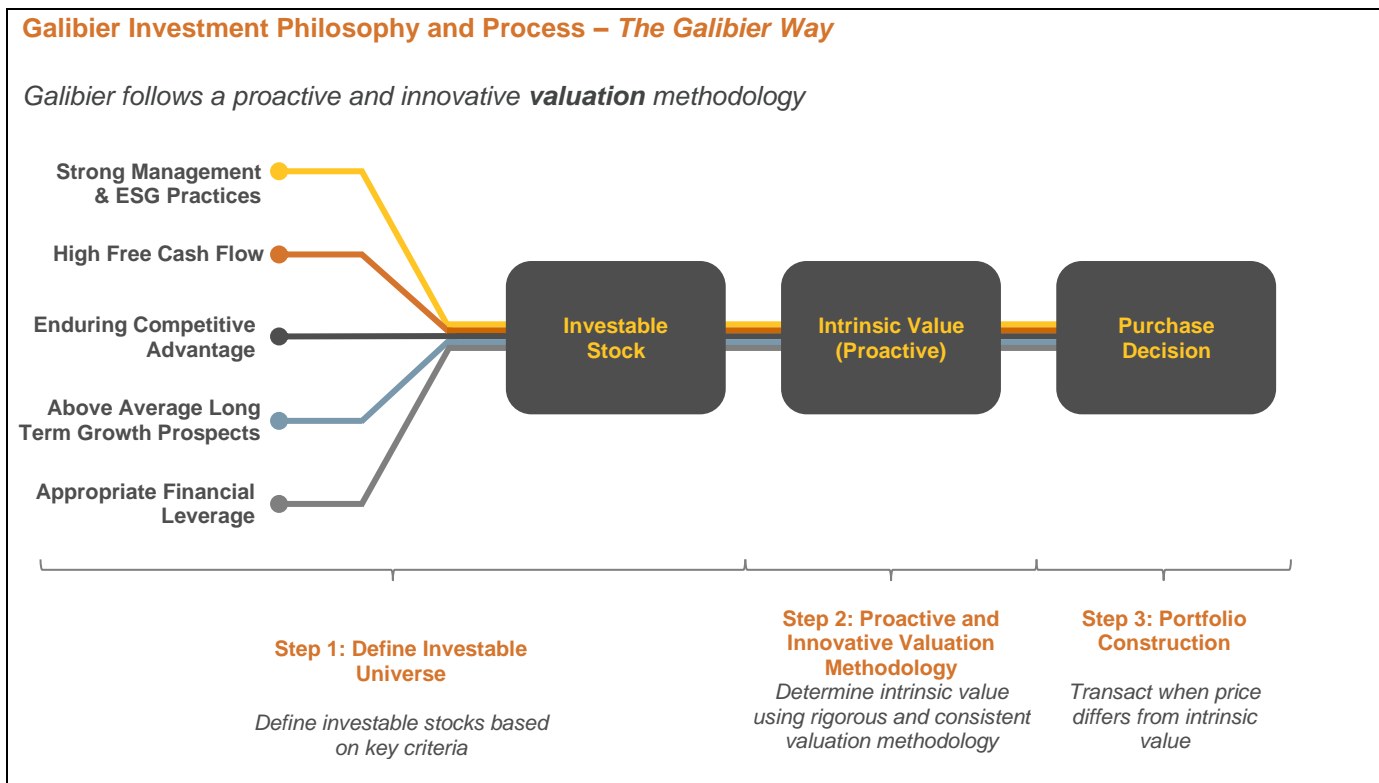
Galibier Investment Philosophy and Process – *The Galibier Way*

Galibier follows a proactive and innovative **valuation** methodology

Strong Management & ESG Practices

High Free Cash Flow

Enduring Competitive Advantage

Above Average Long Term Growth Prospects

Appropriate Financial Leverage

Investable Stock

Intrinsic Value (Proactive)

Purchase Decision

Step 1: Define Investable Universe

Define investable stocks based on key criteria

Step 2: Proactive and Innovative Valuation Methodology

Determine intrinsic value using rigorous and consistent valuation methodology

Step 3: Portfolio Construction

Transact when price differs from intrinsic value